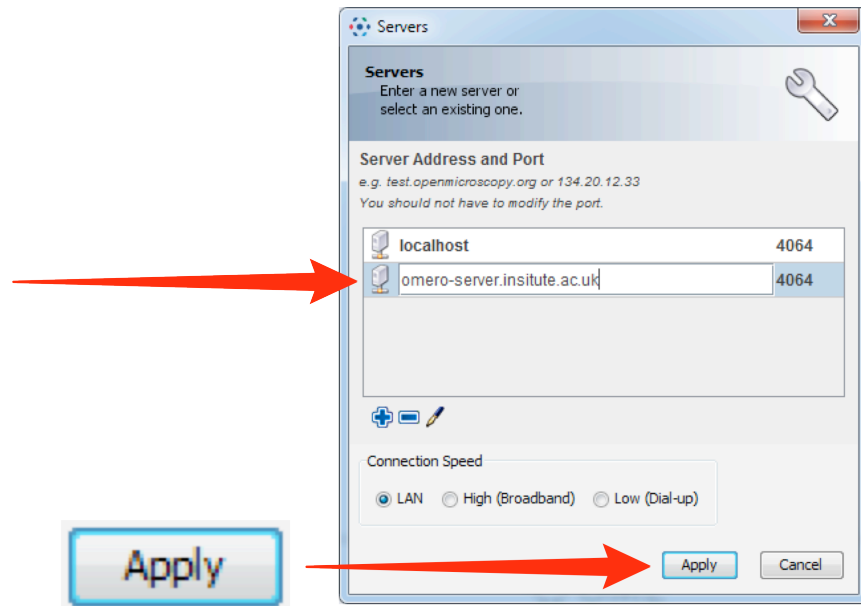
Servers

Servers
Enter a new server or select an existing one.

Server Address and Port
e.g. test.openmicroscopy.org or 134.20.12.33
You should not have to modify the port.

| localhost | 4064 |
|---|---|
| omero-server.insitute.ac.uk | 4064 |

Connection Speed
LAN High (Broadband) Low (Dial-up)

Apply

Apply Cancel